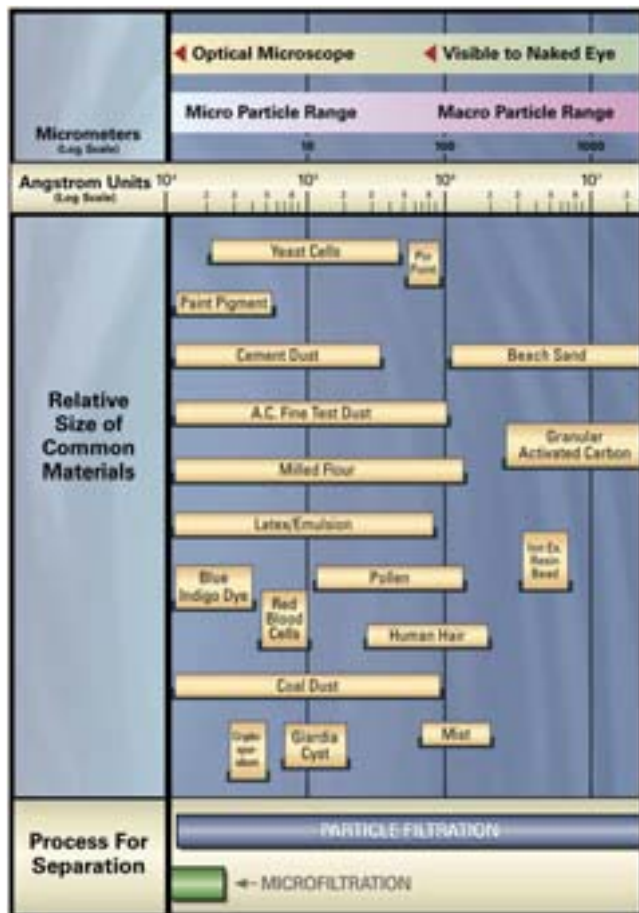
Optical Microscope

Visible to Naked Eye

Micro Particle Range

Macro Particle Range

Micrometers
(Log Scale)

10

100

1000

Angstrom Units
(Log Scale)

$10^4$

$10^5$

$10^6$

$10^7$

Relative Size of Common Materials

Yeast Cells

Pin Point

Paint Pigment

Cement Dust

Beach Sand

A.C. Fine Test Dust

Granular Activated Carbon

Milled Flour

Latex/Emulsion

Ion Ex. Resin Bead

Blue Indigo Dye

Pollen

Red Blood Cells

Human Hair

Coal Dust

Crypto spor idium

Giardia Cyst

Mist

Process For Separation

PARTICLE FILTRATION

MICROFILTRATION